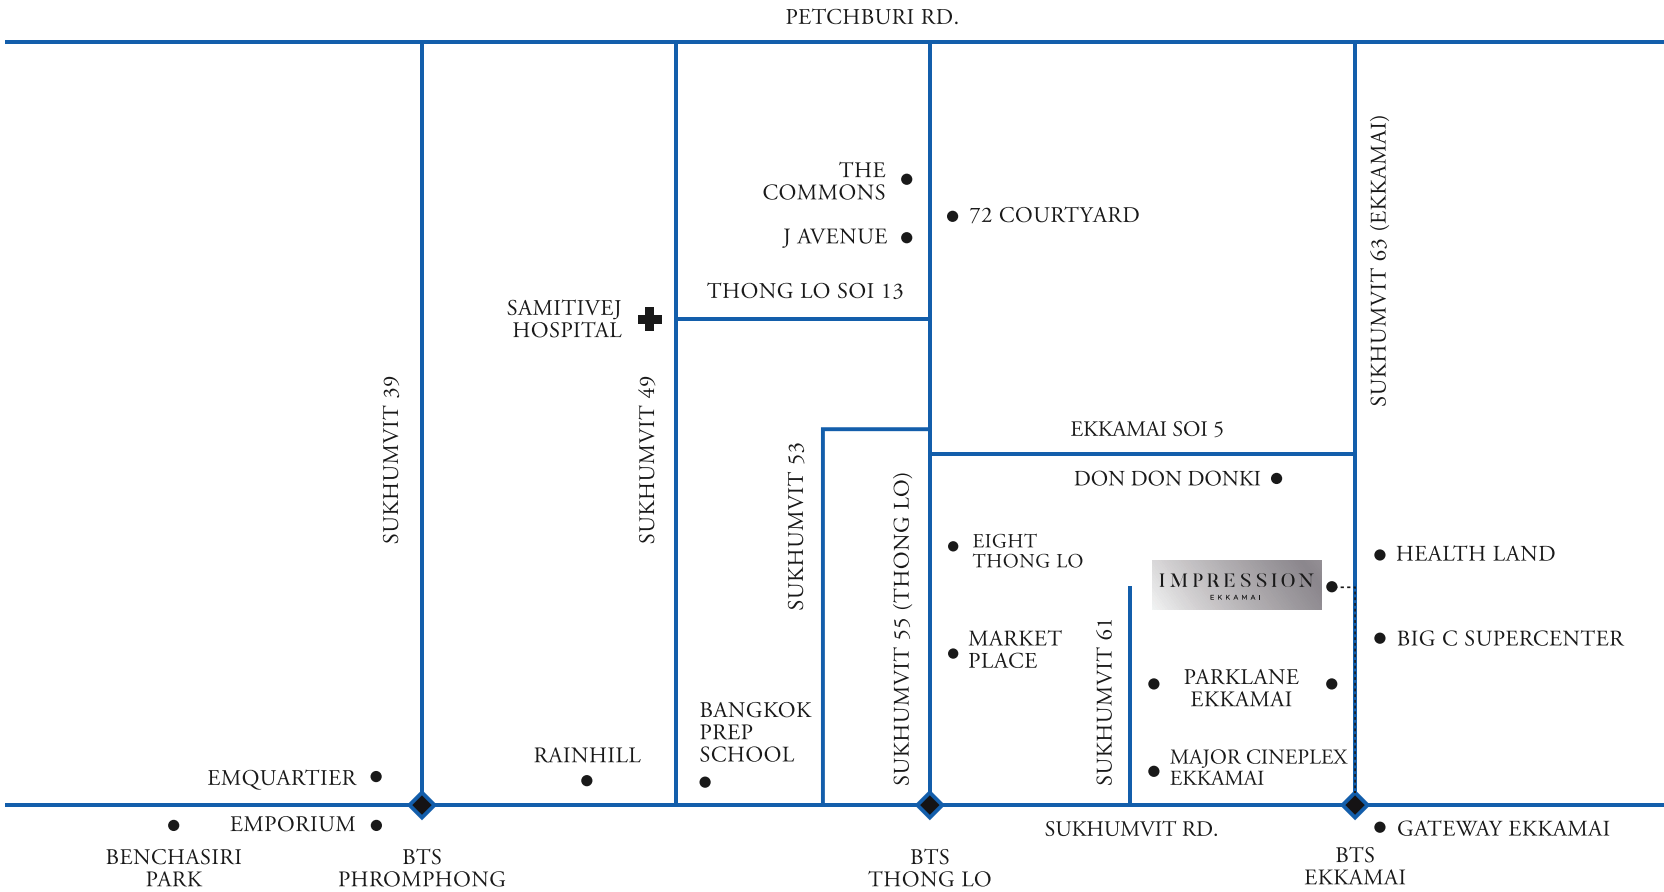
PETCHBURI RD.

THE COMMONS

J AVENUE

72 COURTYARD

THONG LO SOI 13

SAMITIVEJ HOSPITAL

SUKHUMVIT 63 (EKKAMAI)

SUKHUMVIT 39

SUKHUMVIT 49

SUKHUMVIT 53

EKKAMAI SOI 5

DON DON DONKI

SUKHUMVIT 55 (THONG LO)

EIGHT THONG LO

IMPRESSION
EKKAMAI

HEALTH LAND

MARKET PLACE

SUKHUMVIT 61

BIG C SUPERCENTER

PARKLANE EKKAMAI

BANGKOK PREP SCHOOL

RAINHILL

EMQUARTIER

MAJOR CINEPLEX EKKAMAI

EMPORIUM

SUKHUMVIT RD.

GATEWAY EKKAMAI

BENCHASIRI PARK

BTS PHROMPHONG

BTS THONG LO

BTS EKKAMAI